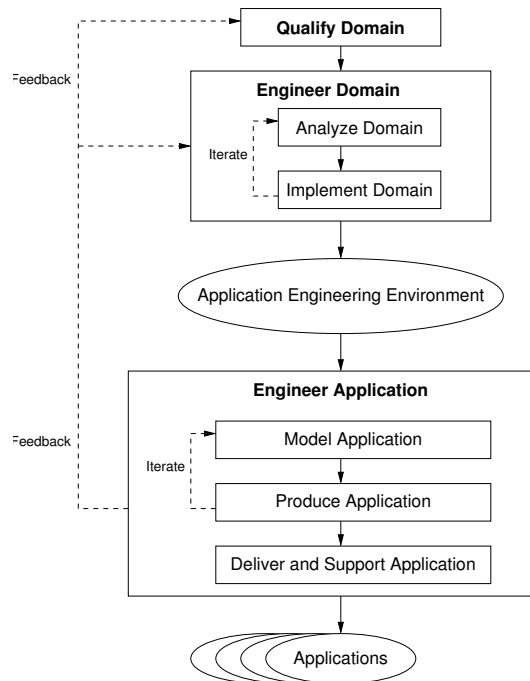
Qualify Domain

Feedback

Engineer Domain

Iterate

Analyze Domain

Implement Domain

Application Engineering Environment

Engineer Application

Feedback

Iterate

Model Application

Produce Application

Deliver and Support Application

Applications